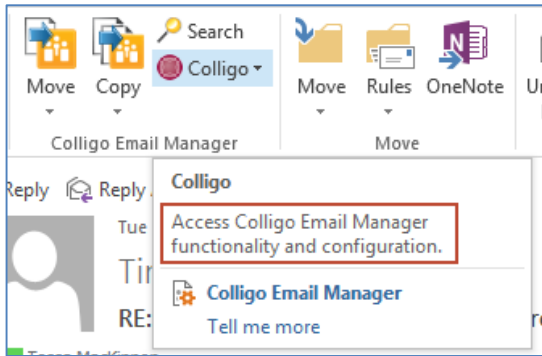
Move
Copy
Search
Colligo
Colligo Email Manager
Move
Rules
OneNote
Move
Ur

Reply
Reply
Tue
Tir
RE:

Colligo
Access Colligo Email Manager functionality and configuration.
Colligo Email Manager
Tell me more